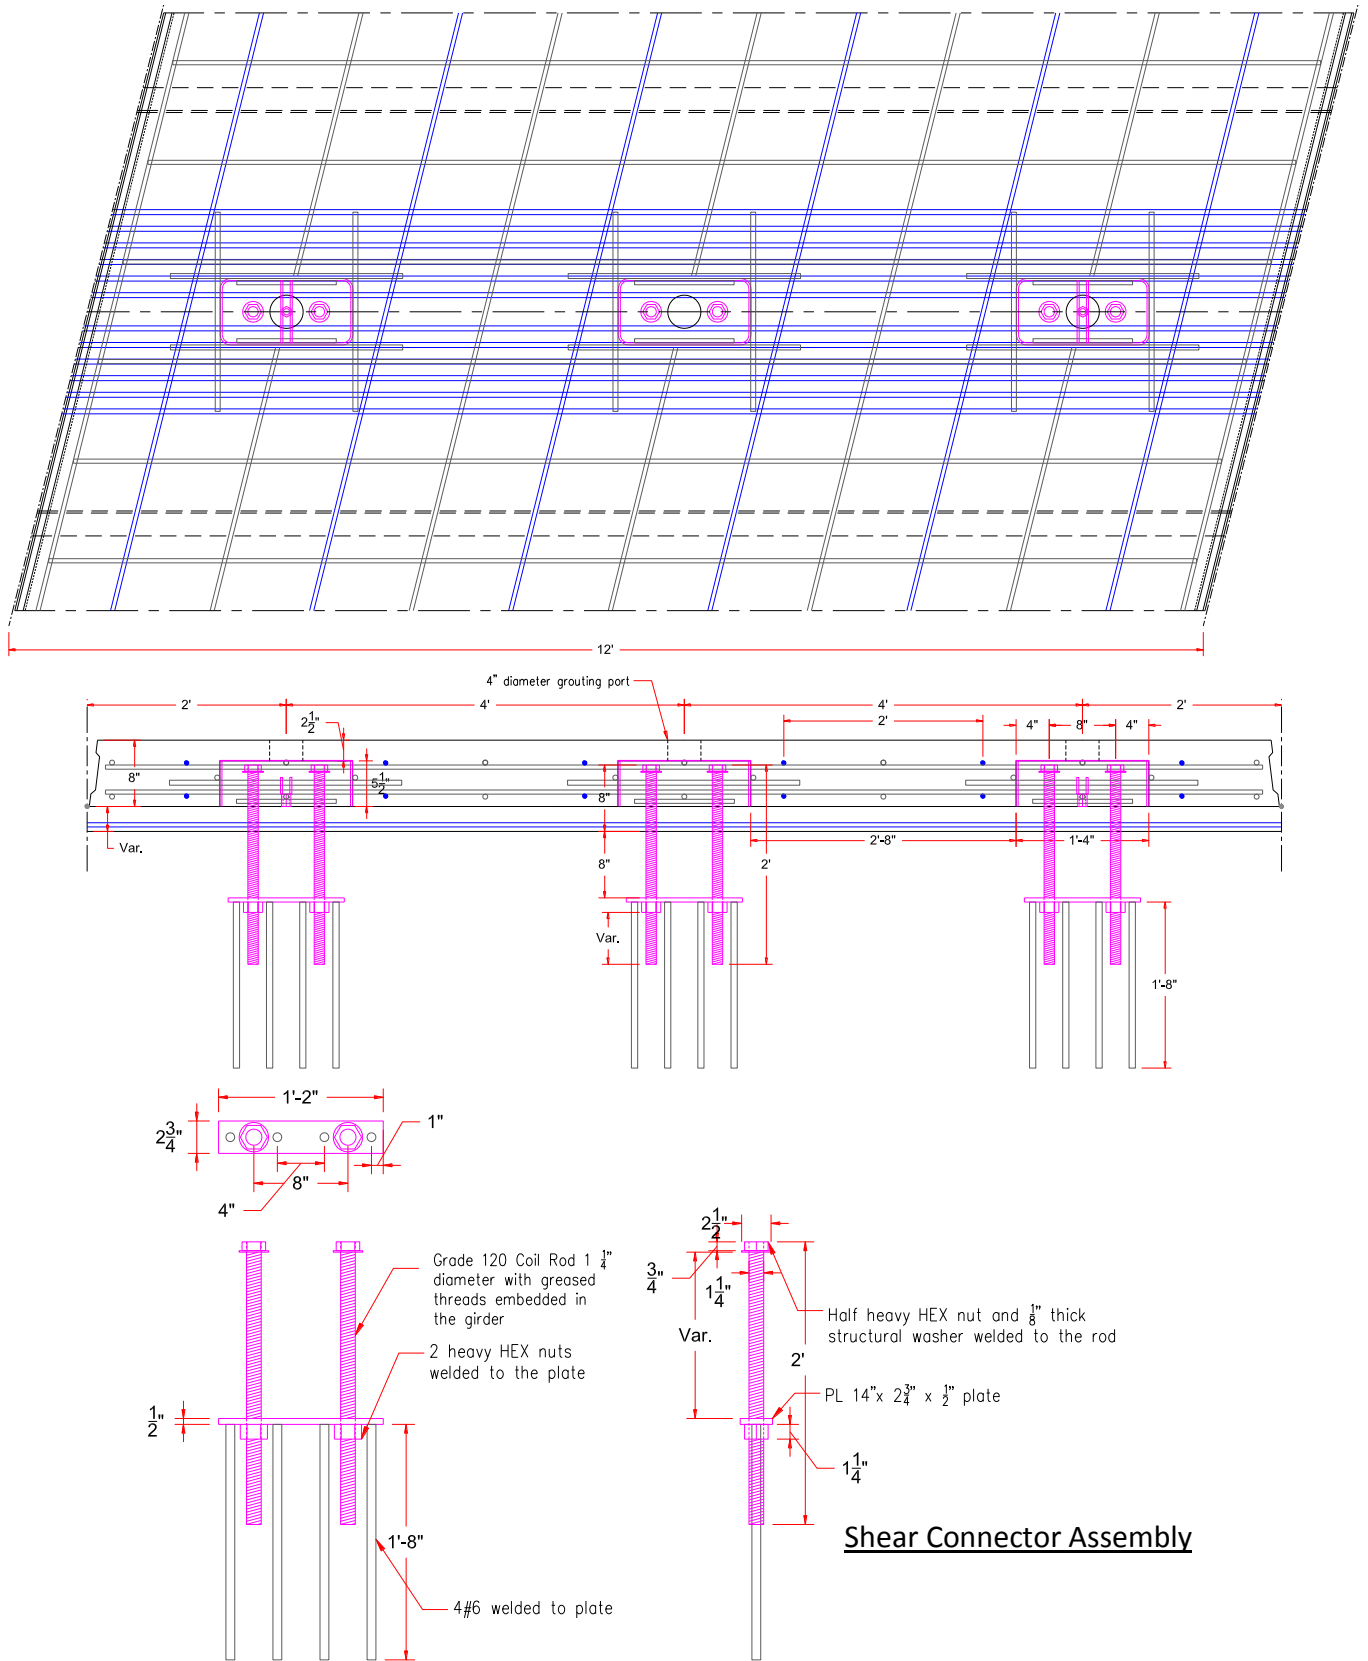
12'

4" diameter grouting port

2'

4'

4'

2'

2'

$2\frac{1}{2}$"

4"

8"

4"

8"

$5\frac{1}{2}$"

8"

Var.

2'-8"

1'-4"

8"

2'

Var.

1'-8"

1'-2"

$2\frac{3}{4}$"

1"

8"

4"

Grade 120 Coil Rod 1 $\frac{1}{4}$" diameter with greased threads embedded in the girder

2 heavy HEX nuts welded to the plate

$\frac{1}{2}$"

1'-8"

4#6 welded to plate

$2\frac{1}{2}$"

$\frac{3}{4}$"

$1\frac{1}{4}$"

Var.

Half heavy HEX nut and $\frac{1}{8}$" thick structural washer welded to the rod

2'

PL 14"x $2\frac{3}{4}$" x $\frac{1}{2}$" plate

$1\frac{1}{4}$"

Shear Connector Assembly